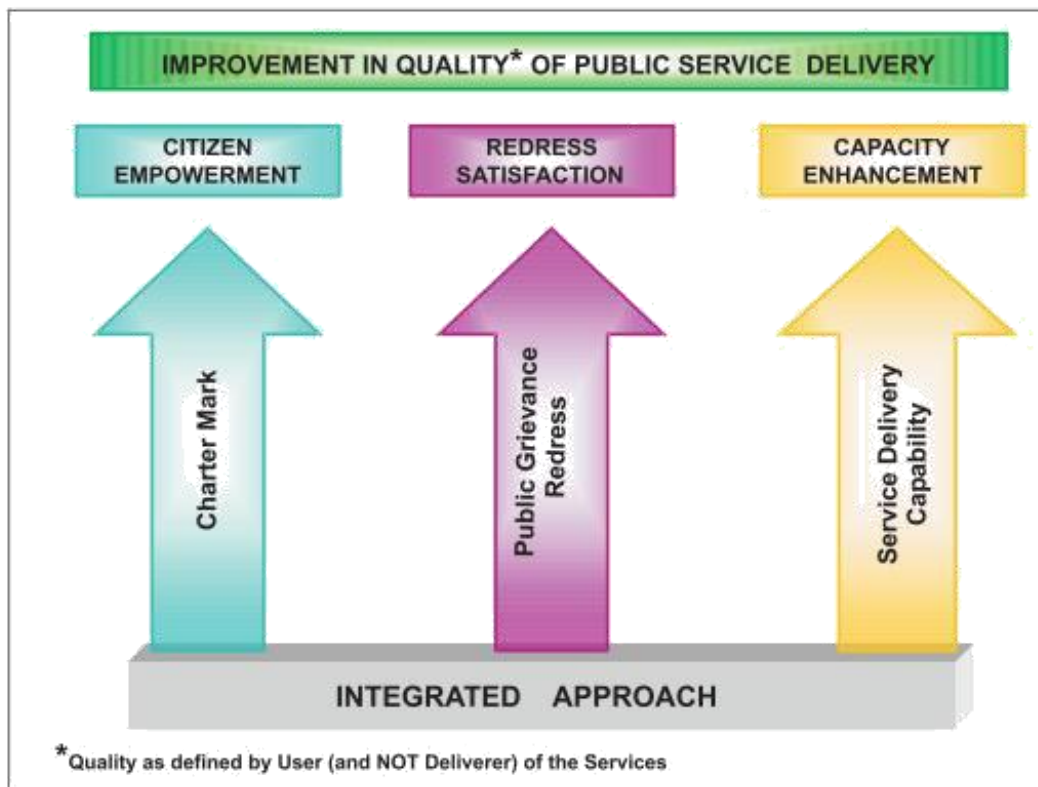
IMPROVEMENT IN QUALITY* OF PUBLIC SERVICE DELIVERY

CITIZEN EMPOWERMENT

REDRESS SATISFACTION

CAPACITY ENHANCEMENT

Charter Mark

Public Grievance Redress

Service Delivery Capability

INTEGRATED APPROACH

*Quality as defined by User (and NOT Deliverer) of the Services